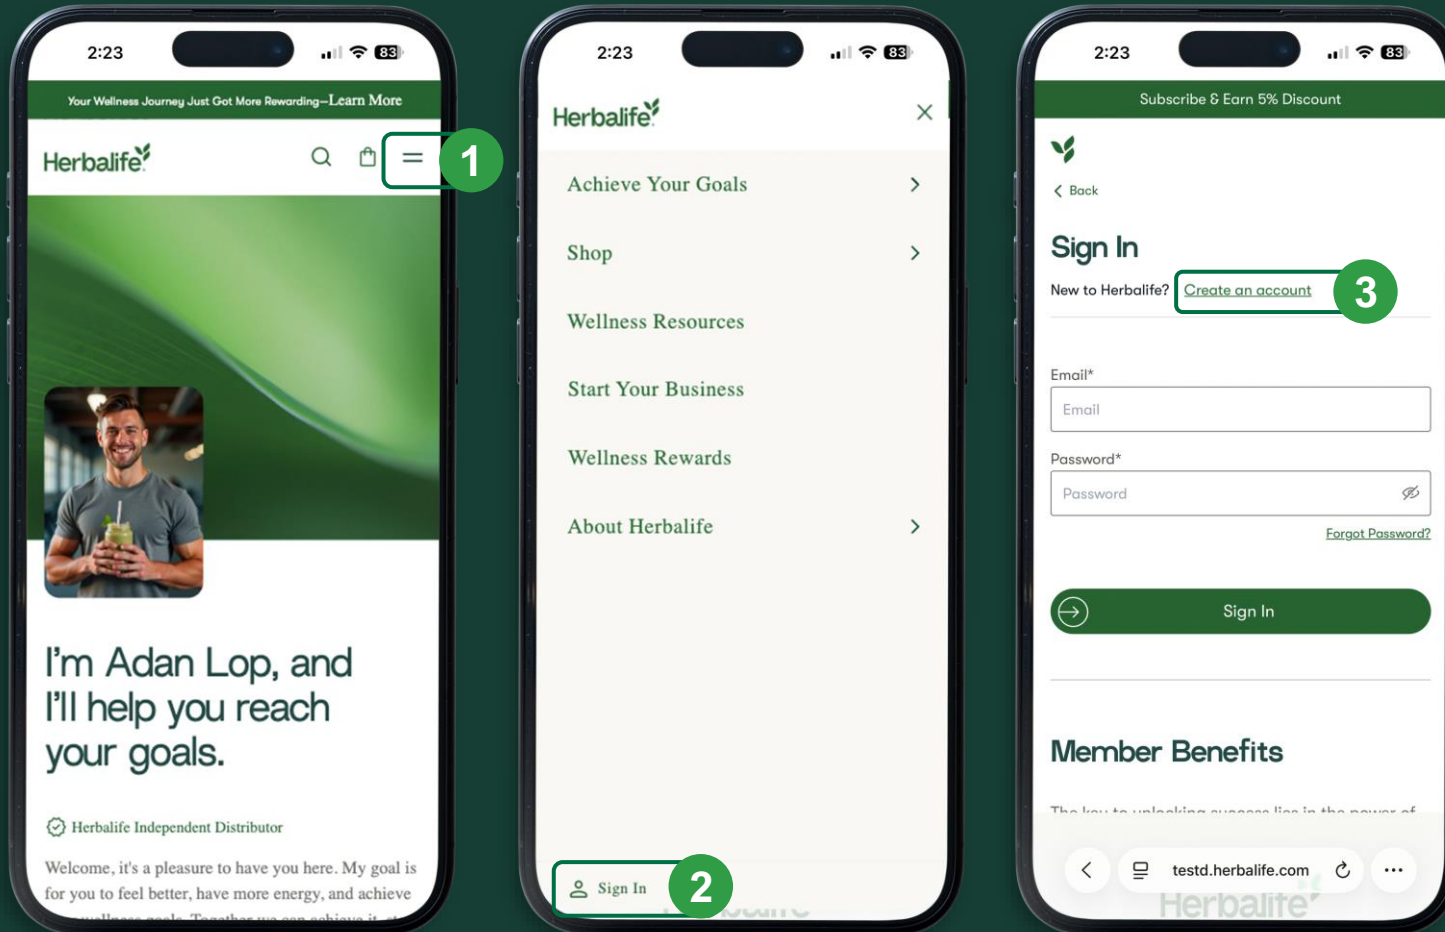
2:23 83

Your Wellness Journey Just Got More Rewarding–Learn More

Herbalife

1

I'm Adan Lop, and I'll help you reach your goals.

Herbalife Independent Distributor

Welcome, it's a pleasure to have you here. My goal is for you to feel better, have more energy, and achieve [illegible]

2:23 83

Herbalife

Achieve Your Goals

Shop

Wellness Resources

Start Your Business

Wellness Rewards

About Herbalife

Sign In

2

2:23 83

Subscribe & Earn 5% Discount

Back

Sign In

New to Herbalife? Create an account

3

Email*

Email

Password*

Password

Forgot Password?

Sign In

Member Benefits

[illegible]

testd.herbalife.com

Herbalife